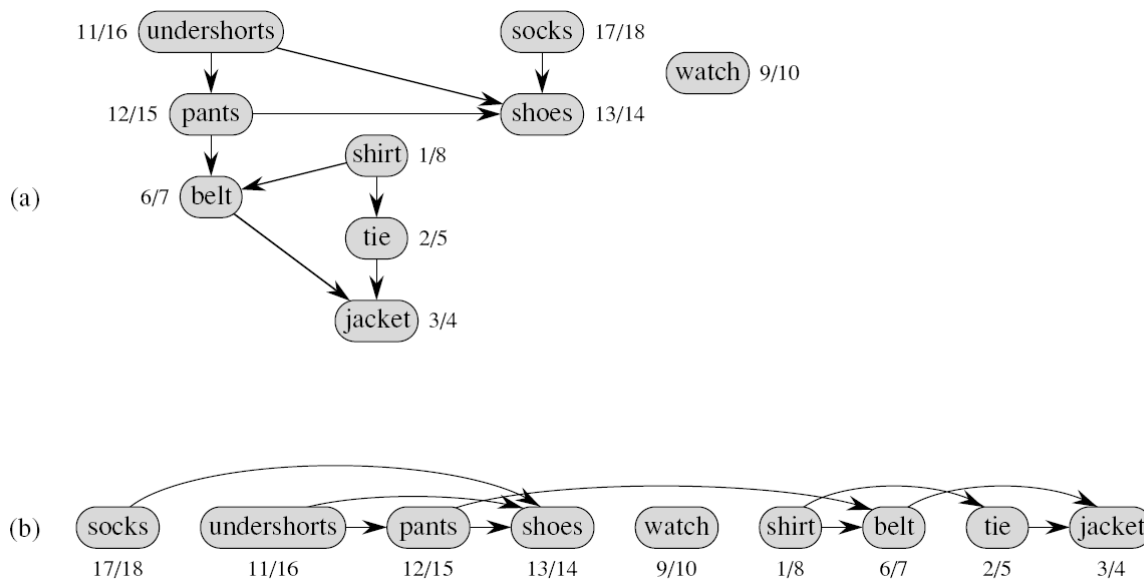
11/16 undershorts
socks 17/18
watch 9/10
12/15 pants
shoes 13/14
shirt 1/8
(a)
6/7 belt
tie 2/5
jacket 3/4

(b)
socks
17/18
undershorts
11/16
pants
12/15
shoes
13/14
watch
9/10
shirt
1/8
belt
6/7
tie
2/5
jacket
3/4